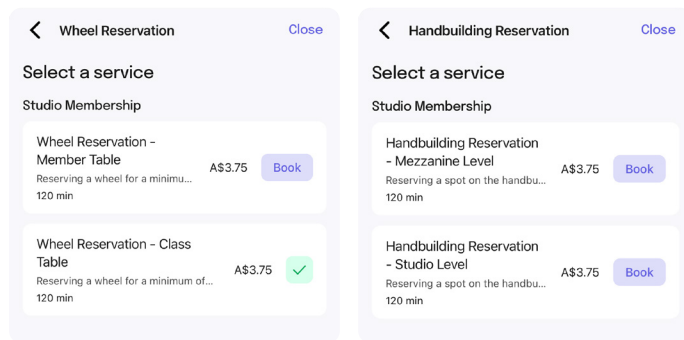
Wheel Reservation Close

Select a service

Studio Membership

Wheel Reservation - Member Table
Reserving a wheel for a minimu...
120 min
A$3.75 Book

Wheel Reservation - Class Table
Reserving a wheel for a minimum of...
120 min
A$3.75

Handbuilding Reservation Close

Select a service

Studio Membership

Handbuilding Reservation - Mezzanine Level
Reserving a spot on the handbu...
120 min
A$3.75 Book

Handbuilding Reservation - Studio Level
Reserving a spot on the handbu...
120 min
A$3.75 Book